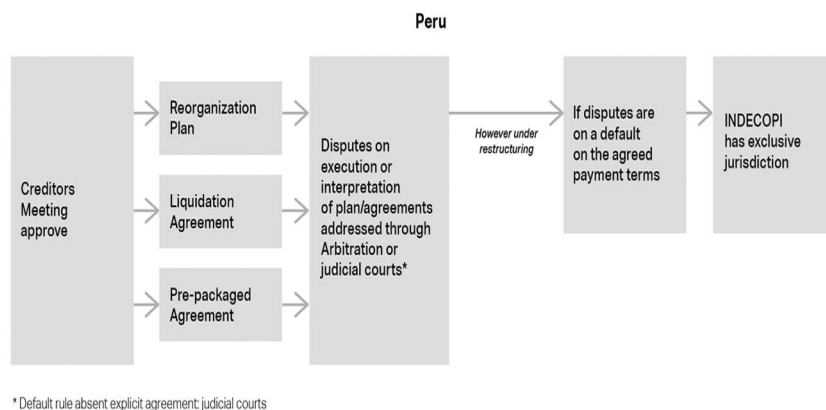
Peru

Creditors Meeting approve

Reorganization Plan

Liquidation Agreement

Pre-packaged Agreement

Disputes on execution or interpretation of plan/agreements addressed through Arbitration or judicial courts*

However under restructuring

If disputes are on a default on the agreed payment terms

INDECOPI has exclusive jurisdiction

* Default rule absent explicit agreement: judicial courts